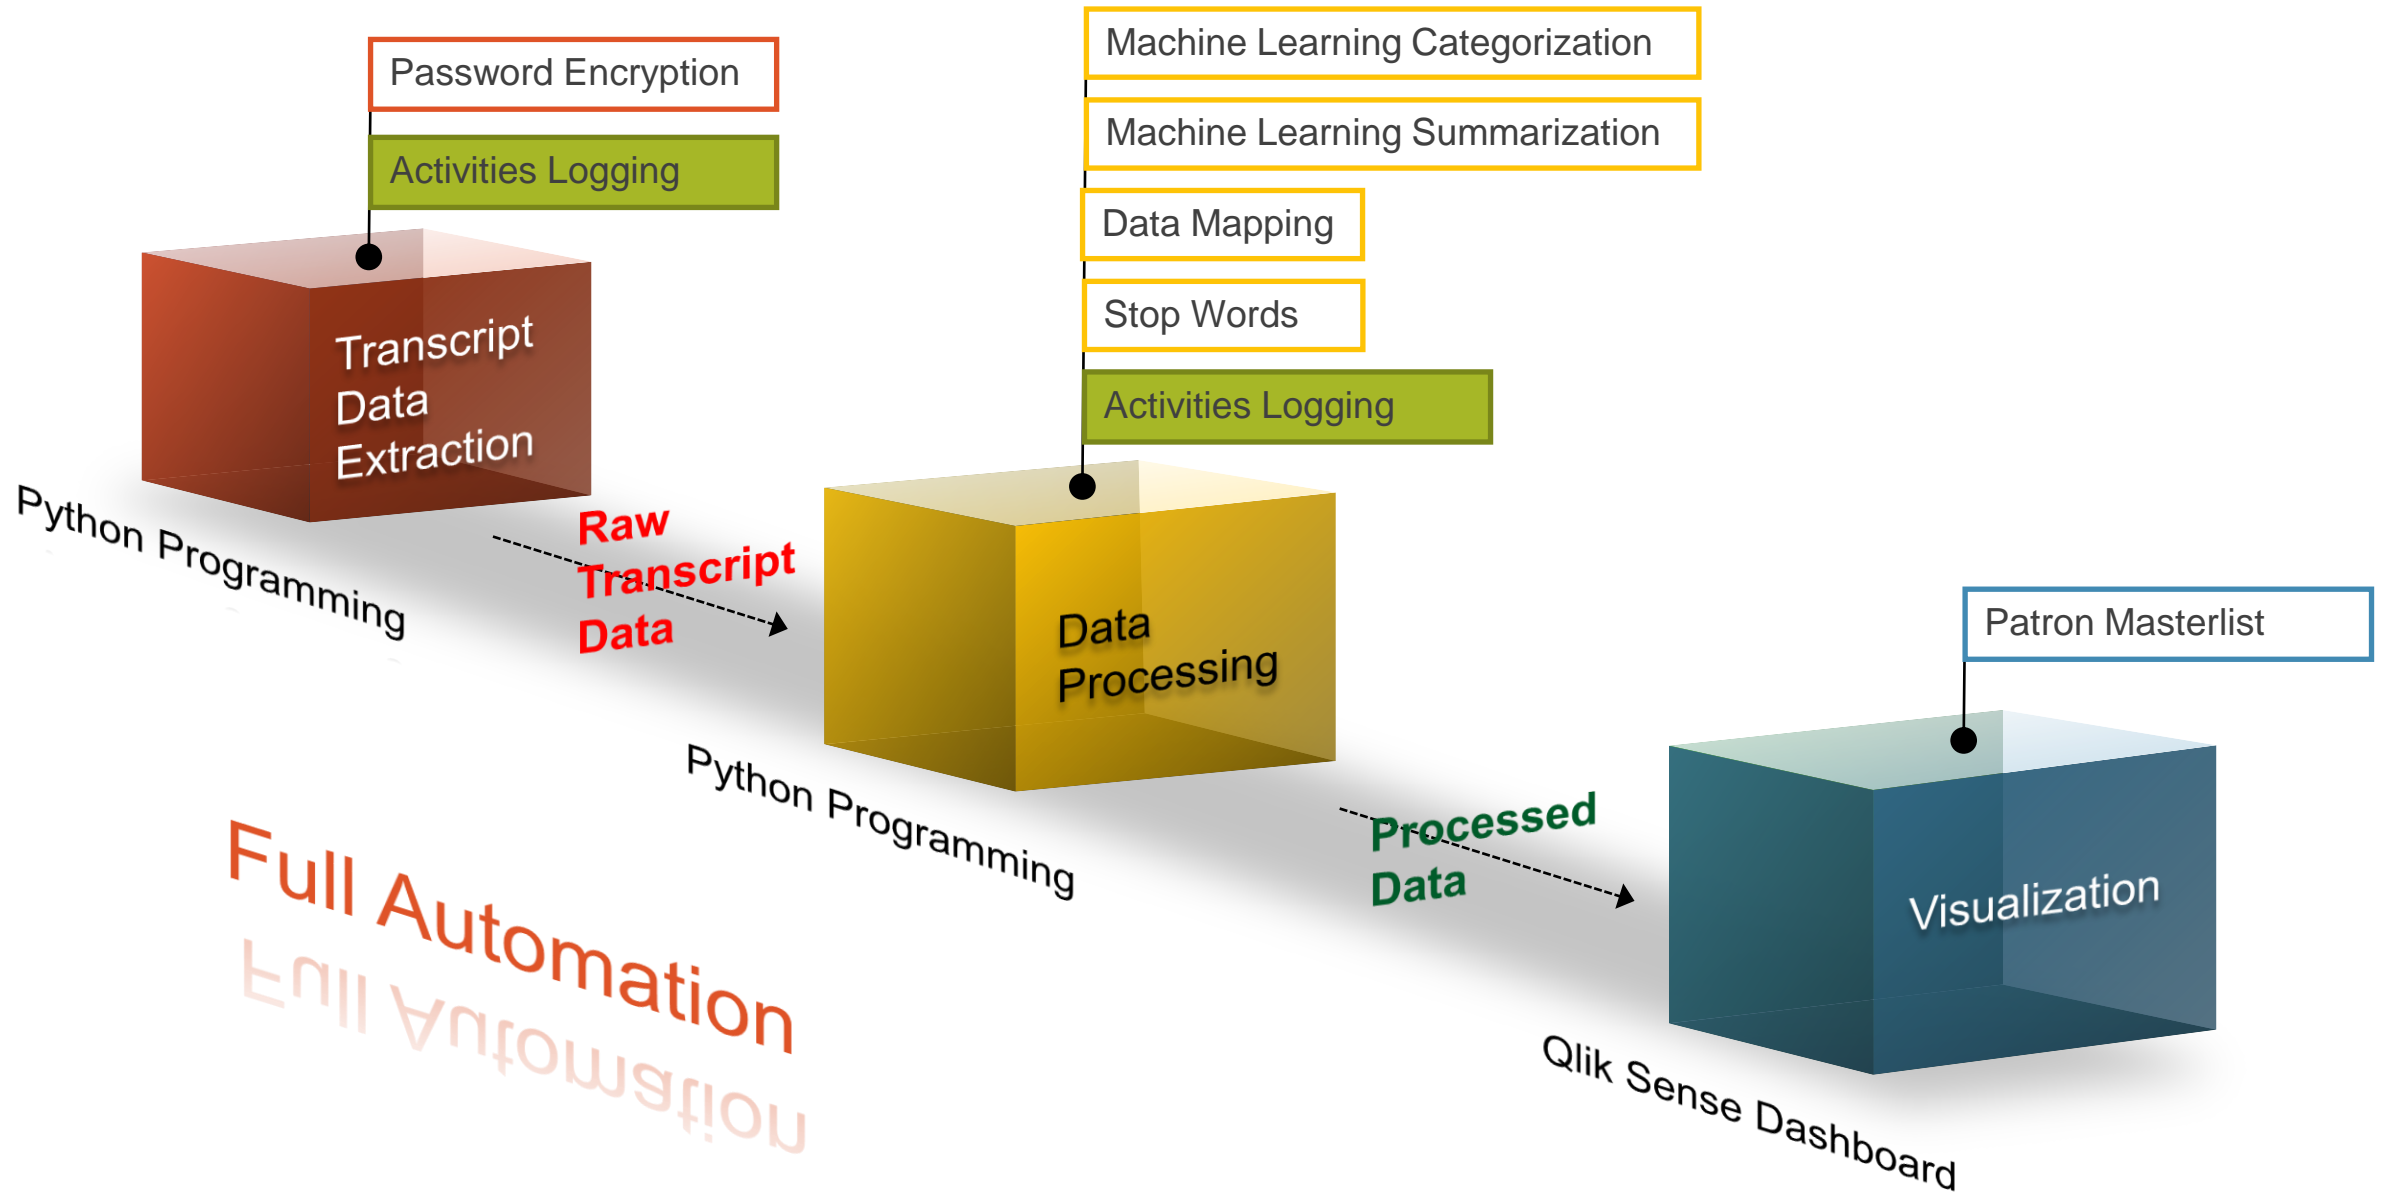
Password Encryption

Activities Logging

Transcript Data Extraction

Python Programming

Raw Transcript Data

Machine Learning Categorization

Machine Learning Summarization

Data Mapping

Stop Words

Activities Logging

Data Processing

Python Programming

Processed Data

Patron Masterlist

Visualization

Qlik Sense Dashboard

Full Automation

Full Automation